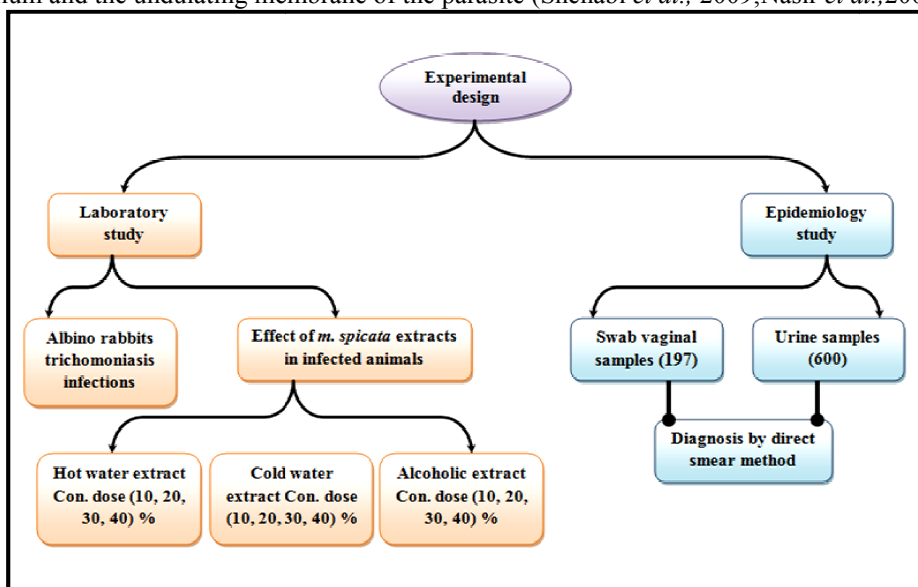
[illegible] and the undulating membrane of the parasite (Shehabi *et al.*, 2009, Nasir *et al.*, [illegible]

Experimental design

Laboratory study

Epidemiology study

Albino rabbits trichomoniasis infections

Effect of *m. spicata* extracts in infected animals

Swab vaginal samples (197)

Urine samples (600)

Diagnosis by direct smear method

Hot water extract Con. dose (10, 20, 30, 40) %

Cold water extract Con. dose (10, 20, 30, 40) %

Alcoholic extract Con. dose (10, 20, 30, 40) %